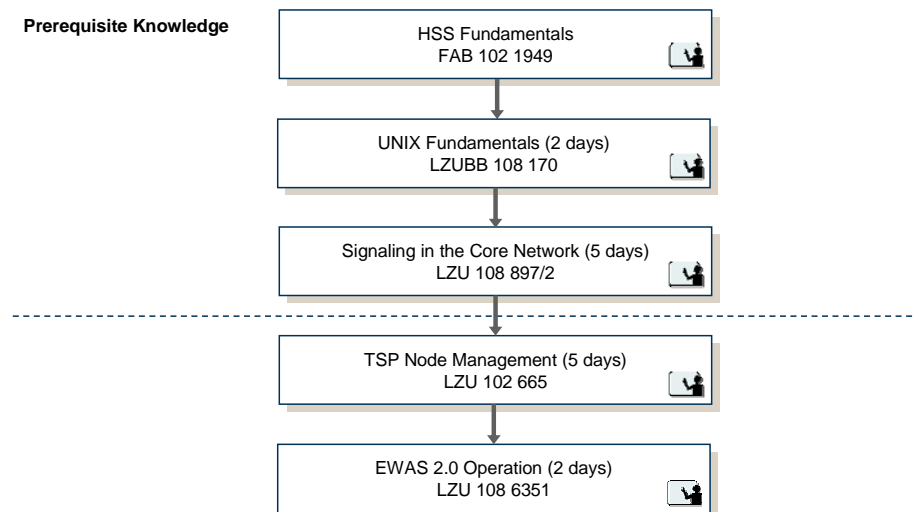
Prerequisite Knowledge

HSS Fundamentals
FAB 102 1949

UNIX Fundamentals (2 days)
LZUBB 108 170

Signaling in the Core Network (5 days)
LZU 108 897/2

TSP Node Management (5 days)
LZU 102 665

EWAS 2.0 Operation (2 days)
LZU 108 6351